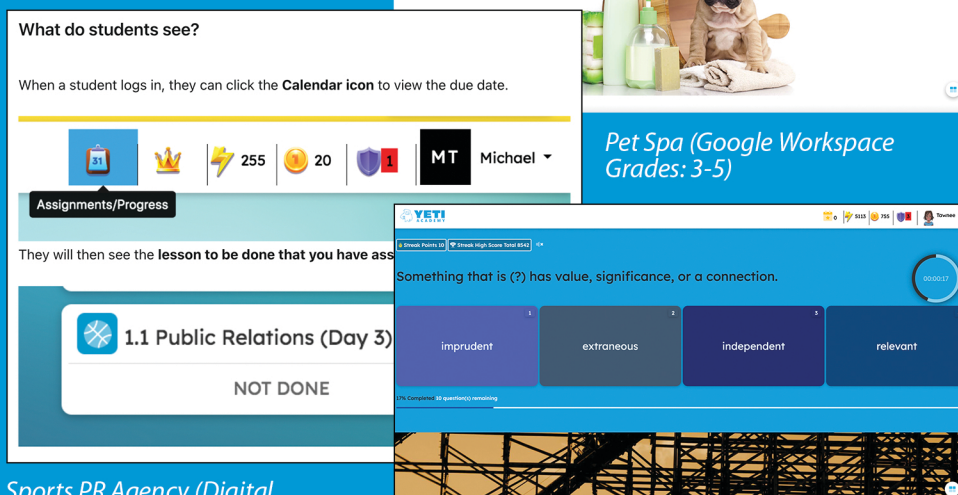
What do students see?

When a student logs in, they can click the **Calendar icon** to view the due date.

31 255 20 1 MT Michael

Assignments/Progress

They will then see the **lesson to be done that you have ass**

1.1 Public Relations (Day 3)

NOT DONE

Sports PR Agency (Digital

Pet Spa (Google Workspace Grades: 3-5)

YETI ACADEMY

0 5515 755 Townee

Streak Points 10 Streak High Score Total 8542

Something that is (?) has value, significance, or a connection.

00:00:17

| 1 imprudent | 2 extraneous | 3 independent | relevant |
|---|---|---|---|

17% Completed 10 question(s) remaining